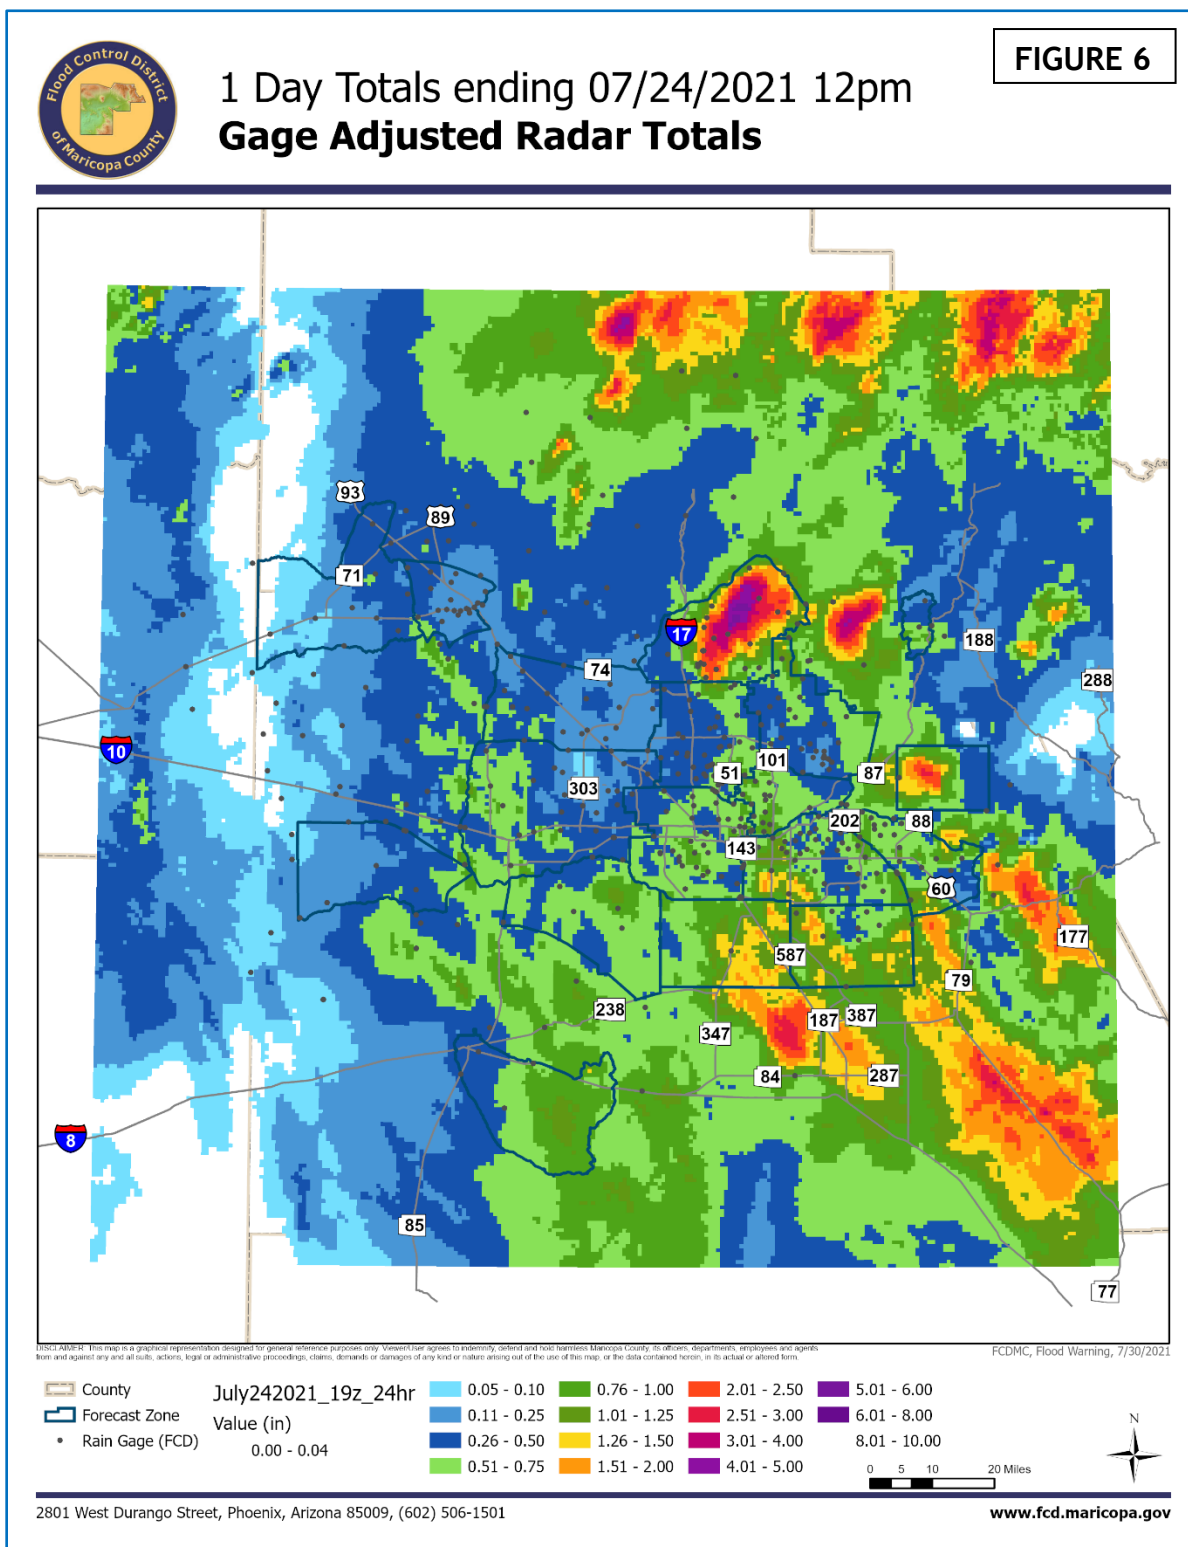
Flood Control District of Maricopa County

1 Day Totals ending 07/24/2021 12pm
**Gage Adjusted Radar Totals**

FIGURE 6

93
89
71
17
74
188
288
10
101
51
87
303
202
88
143
60
177
587
79
238
187
387
347
84
287
8
85
77

DISCLAIMER: This map is a graphical representation designed for general reference purposes only. Viewer/User agrees to indemnify, defend and hold harmless Maricopa County, its officers, departments, employees and agents from and against any and all suits, actions, legal or administrative proceedings, claims, demands or damages of any kind or nature arising out of the use of this map, or the data contained herein, in its actual or altered form.

FCDMC, Flood Warning, 7/30/2021

County
Forecast Zone
Rain Gage (FCD)

July242021_19z_24hr
Value (in)
0.00 - 0.04

0.05 - 0.10
0.11 - 0.25
0.26 - 0.50
0.51 - 0.75
0.76 - 1.00
1.01 - 1.25
1.26 - 1.50
1.51 - 2.00
2.01 - 2.50
2.51 - 3.00
3.01 - 4.00
4.01 - 5.00
5.01 - 6.00
6.01 - 8.00
8.01 - 10.00

N
0 5 10 20 Miles

2801 West Durango Street, Phoenix, Arizona 85009, (602) 506-1501

www.fcd.maricopa.gov